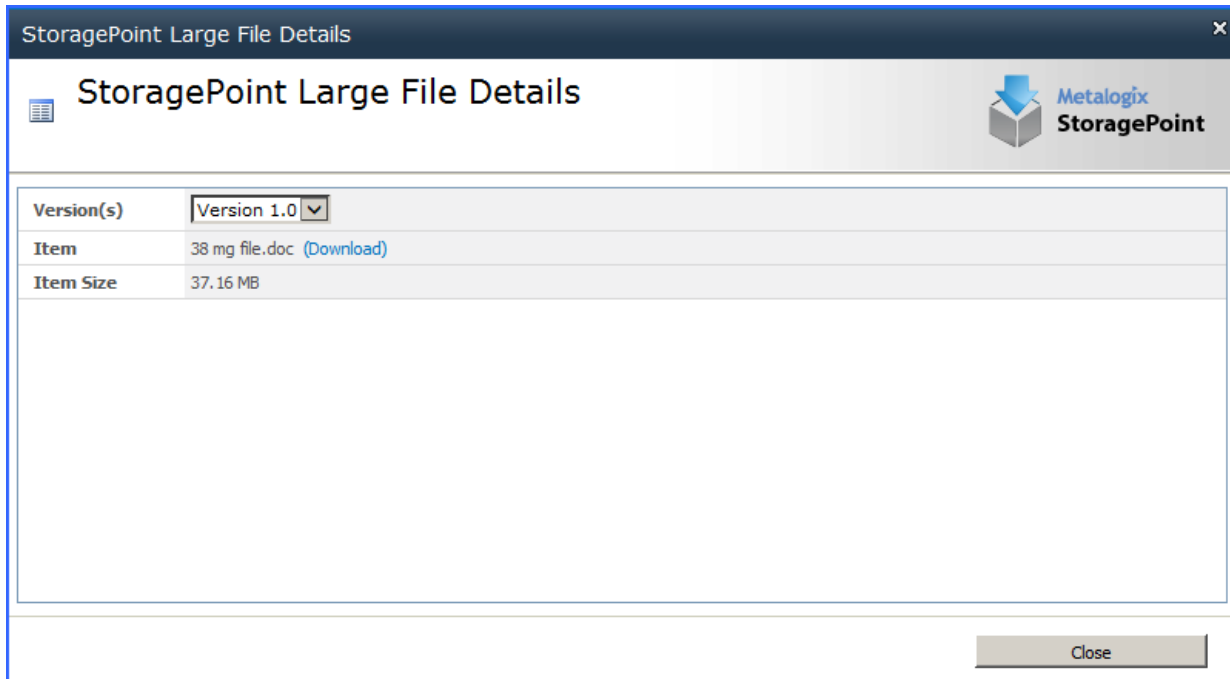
StoragePoint Large File Details

StoragePoint Large File Details

Metalogix
StoragePoint

| | |
|---|---|
| Version(s) | Version 1.0 |
| Item | 38 mg file.doc (Download) |
| Item Size | 37.16 MB |

Close